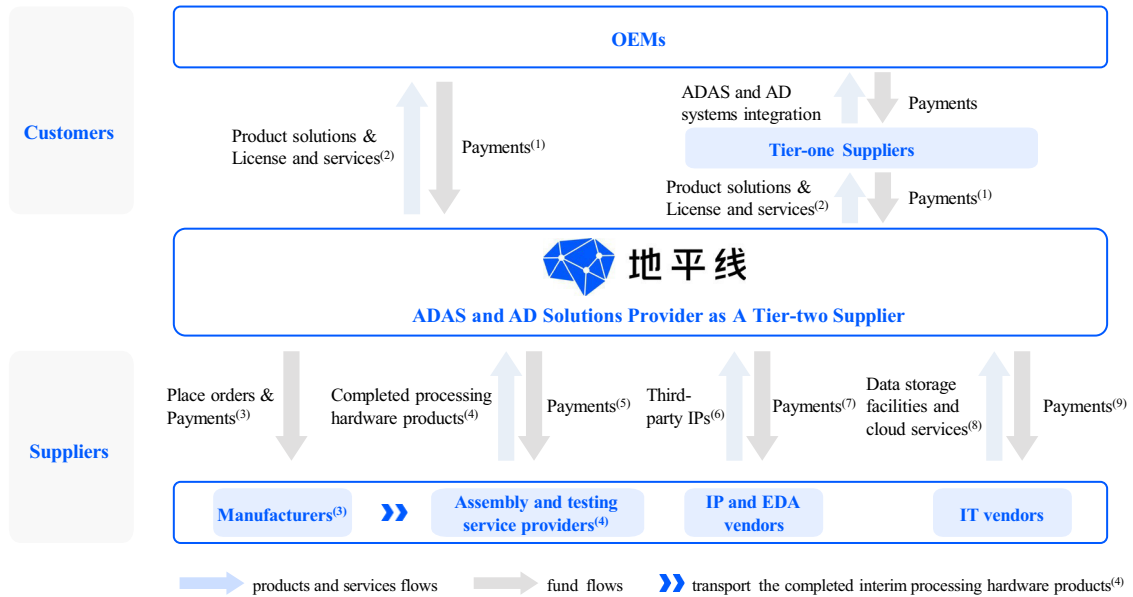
Customers

OEMs

Product solutions & License and services$^{(2)}$

Payments$^{(1)}$

ADAS and AD systems integration

Payments

Tier-one Suppliers

Product solutions & License and services$^{(2)}$

Payments$^{(1)}$

地平线

ADAS and AD Solutions Provider as A Tier-two Supplier

Suppliers

Place orders & Payments$^{(3)}$

Completed processing hardware products$^{(4)}$

Payments$^{(5)}$

Third-party IPs$^{(6)}$

Payments$^{(7)}$

Data storage facilities and cloud services$^{(8)}$

Payments$^{(9)}$

Manufacturers$^{(3)}$

Assembly and testing service providers$^{(4)}$

IP and EDA vendors

IT vendors

products and services flows

fund flows

transport the completed interim processing hardware products$^{(4)}$